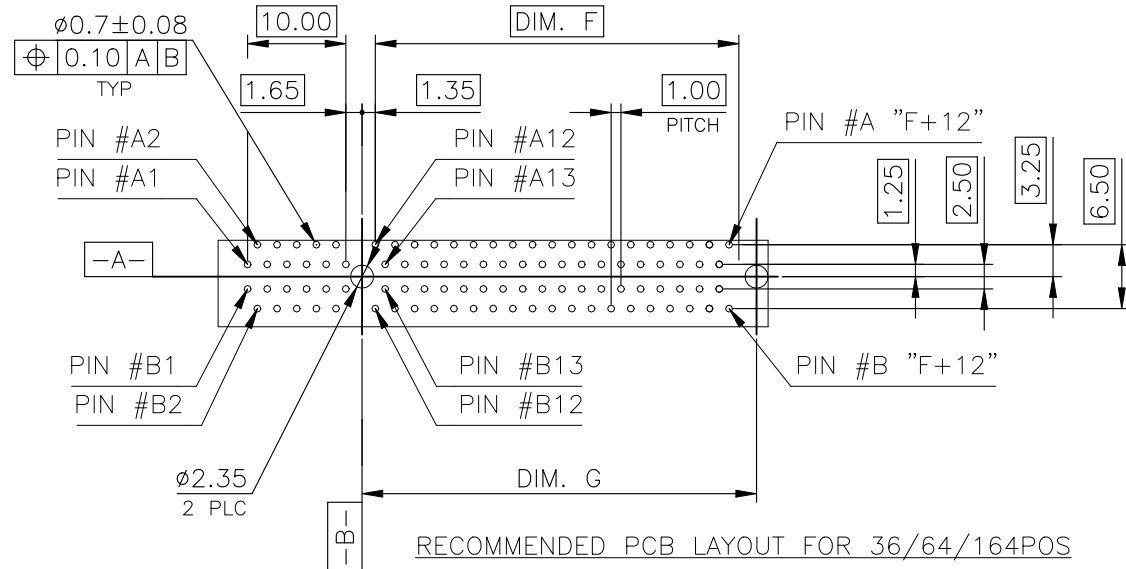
ø0.7±0.08

| $\oplus$ | 0.10 | A | B |
|---|---|---|---|

TYP

10.00

DIM. F

1.65

1.35

1.00

PITCH

PIN #A2

PIN #A1

PIN #A12

PIN #A13

PIN #A "F+12"

1.25

2.50

3.25

6.50

-A-

PIN #B1

PIN #B2

PIN #B13

PIN #B12

PIN #B "F+12"

ø2.35

2 PLC

DIM. G

-B-

RECOMMENDED PCB LAYOUT FOR 36/64/164POS